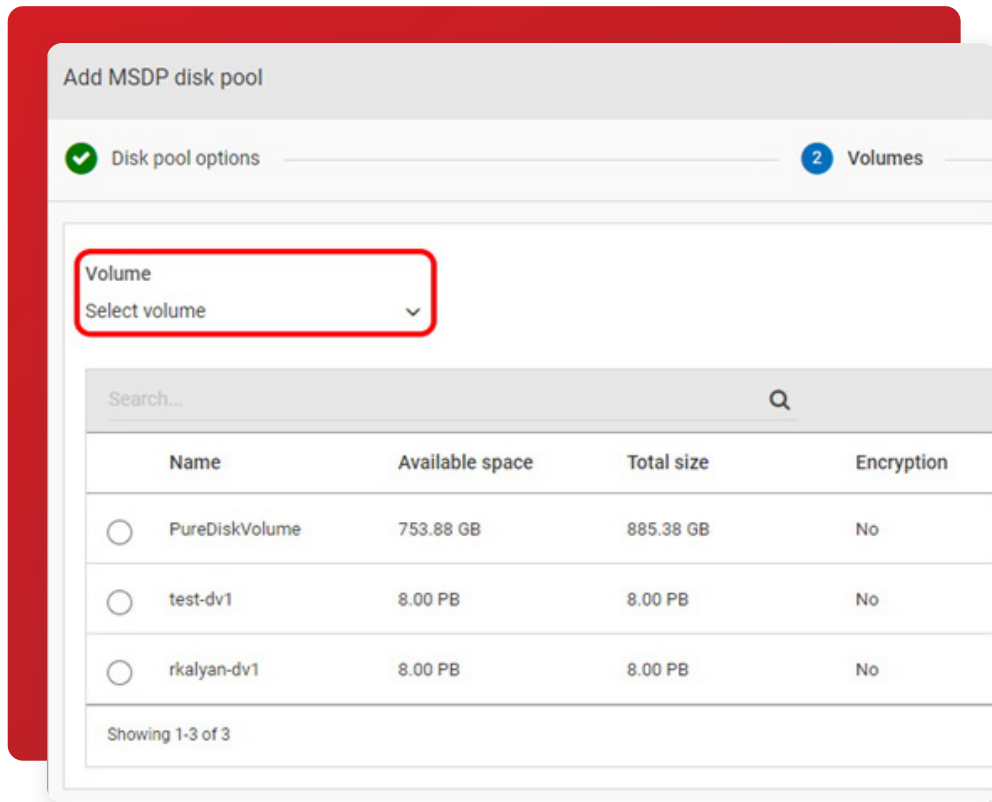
Add MSDP disk pool

Disk pool options

2 Volumes

Volume
Select volume

Search...

| | Name | Available space | Total size | Encryption |
|---|---|---|---|---|
| | PureDiskVolume | 753.88 GB | 885.38 GB | No |
| | test-dv1 | 8.00 PB | 8.00 PB | No |
| | rkalyan-dv1 | 8.00 PB | 8.00 PB | No |

Showing 1-3 of 3